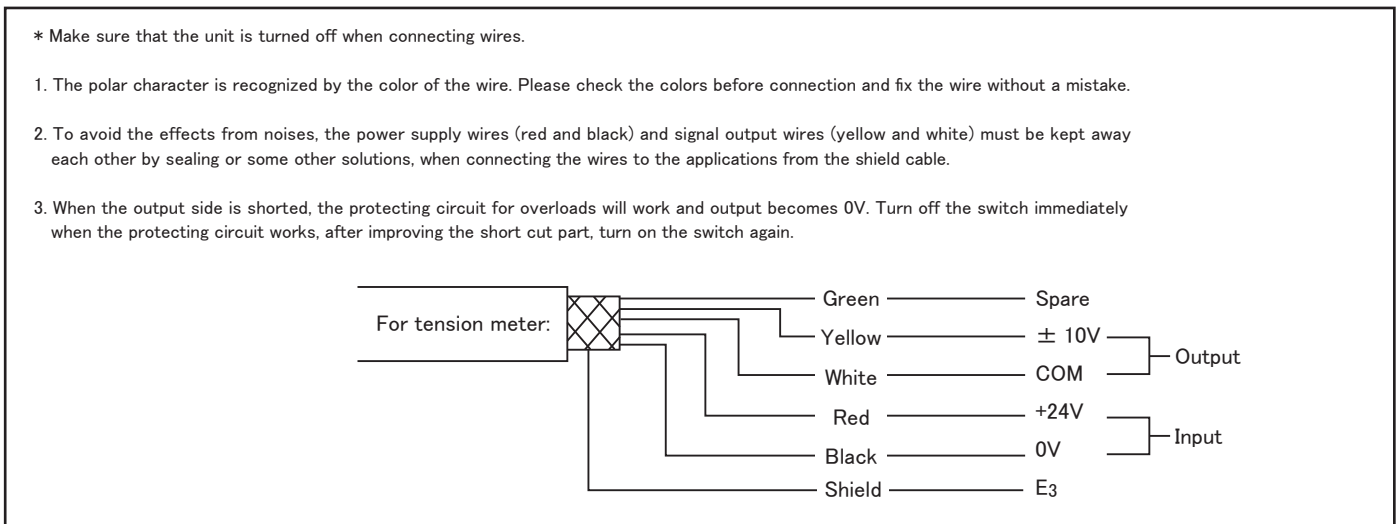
＊Make sure that the unit is turned off when connecting wires.

1. The polar character is recognized by the color of the wire. Please check the colors before connection and fix the wire without a mistake.

2. To avoid the effects from noises, the power supply wires (red and black) and signal output wires (yellow and white) must be kept away each other by sealing or some other solutions, when connecting the wires to the applications from the shield cable.

3. When the output side is shorted, the protecting circuit for overloads will work and output becomes 0V. Turn off the switch immediately when the protecting circuit works, after improving the short cut part, turn on the switch again.

For tension meter:

Green Spare
Yellow ± 10V
White COM
Output
Red +24V
Black 0V
Input
Shield $E_3$